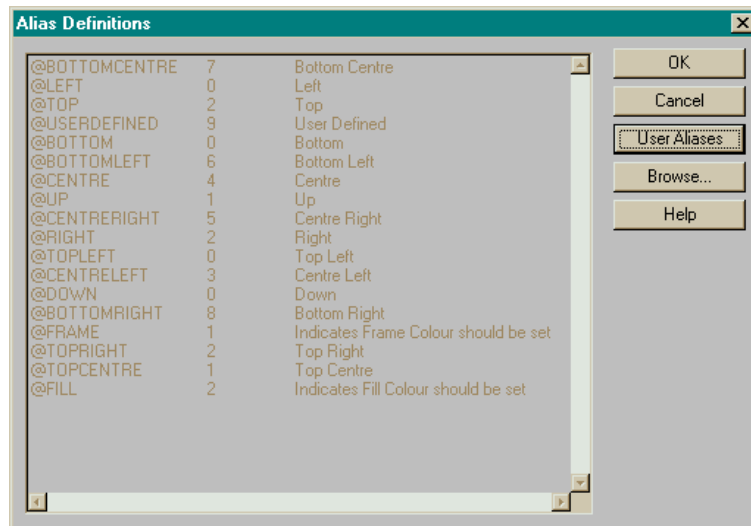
Alias Definitions

| | | |
|---|---|---|
| @BOTTOMCENTRE | 7 | Bottom Centre |
| @LEFT | 0 | Left |
| @TOP | 2 | Top |
| @USERDEFINED | 9 | User Defined |
| @BOTTOM | 0 | Bottom |
| @BOTTOMLEFT | 6 | Bottom Left |
| @CENTRE | 4 | Centre |
| @UP | 1 | Up |
| @CENTRERIGHT | 5 | Centre Right |
| @RIGHT | 2 | Right |
| @TOPLEFT | 0 | Top Left |
| @CENTRELEFT | 3 | Centre Left |
| @DOWN | 0 | Down |
| @BOTTOMRIGHT | 8 | Bottom Right |
| @FRAME | 1 | Indicates Frame Colour should be set |
| @TOPRIGHT | 2 | Top Right |
| @TOPCENTRE | 1 | Top Centre |
| @FILL | 2 | Indicates Fill Colour should be set |

OK

Cancel

User Aliases

Browse...

Help